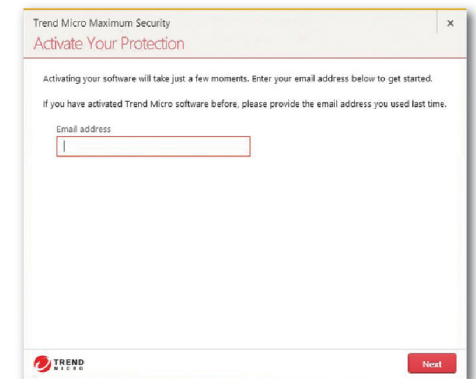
Trend Micro Maximum Security
Activate Your Protection

×

Activating your software will take just a few moments. Enter your email address below to get started.

If you have activated Trend Micro software before, please provide the email address you used last time.

Email address

TREND MICRO

Next